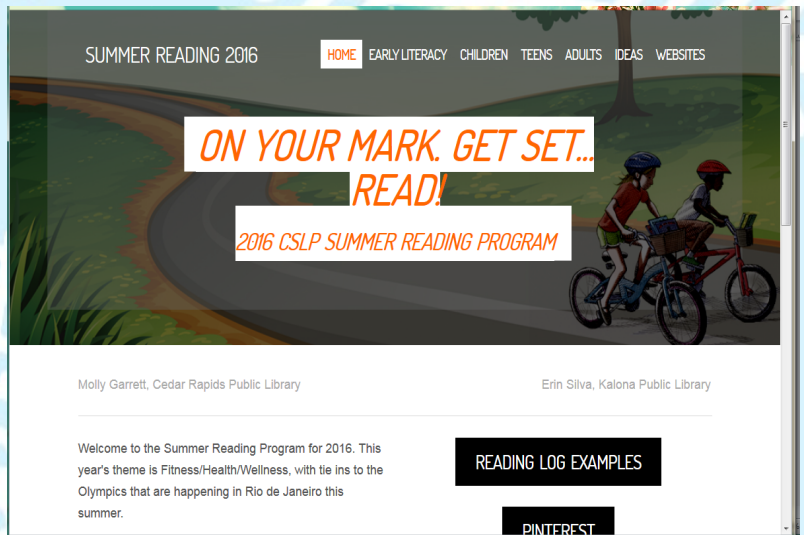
SUMMER READING 2016

HOME EARLY LITERACY CHILDREN TEENS ADULTS IDEAS WEBSITES

ON YOUR MARK. GET SET... READ!

2016 CSLP SUMMER READING PROGRAM

Molly Garrett, Cedar Rapids Public Library

Erin Silva, Kalona Public Library

Welcome to the Summer Reading Program for 2016. This year's theme is Fitness/Health/Wellness, with tie ins to the Olympics that are happening in Rio de Janeiro this summer.

READING LOG EXAMPLES

PINTEREST